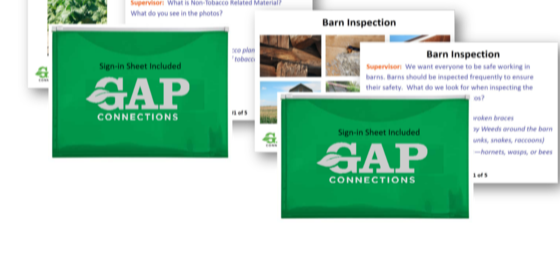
Supervisor: What is Non-Tobacco Related Material? What do you see in the photos?

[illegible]cco pla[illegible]
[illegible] 'tobacc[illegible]

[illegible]1 of 5

Sign-in Sheet Included

GAP
CONNECTIONS

Barn Inspection

Barn Inspection

Supervisor: We want everyone to be safe working in barns. Barns should be inspected frequently to ensure their safety. What do we look for when inspecting the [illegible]os?

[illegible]roken braces
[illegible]y Weeds around the barn
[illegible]nks, snakes, raccoons)
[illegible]—hornets, wasps, or bees

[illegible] of 5

Sign-in Sheet Included

GAP
CONNECTIONS